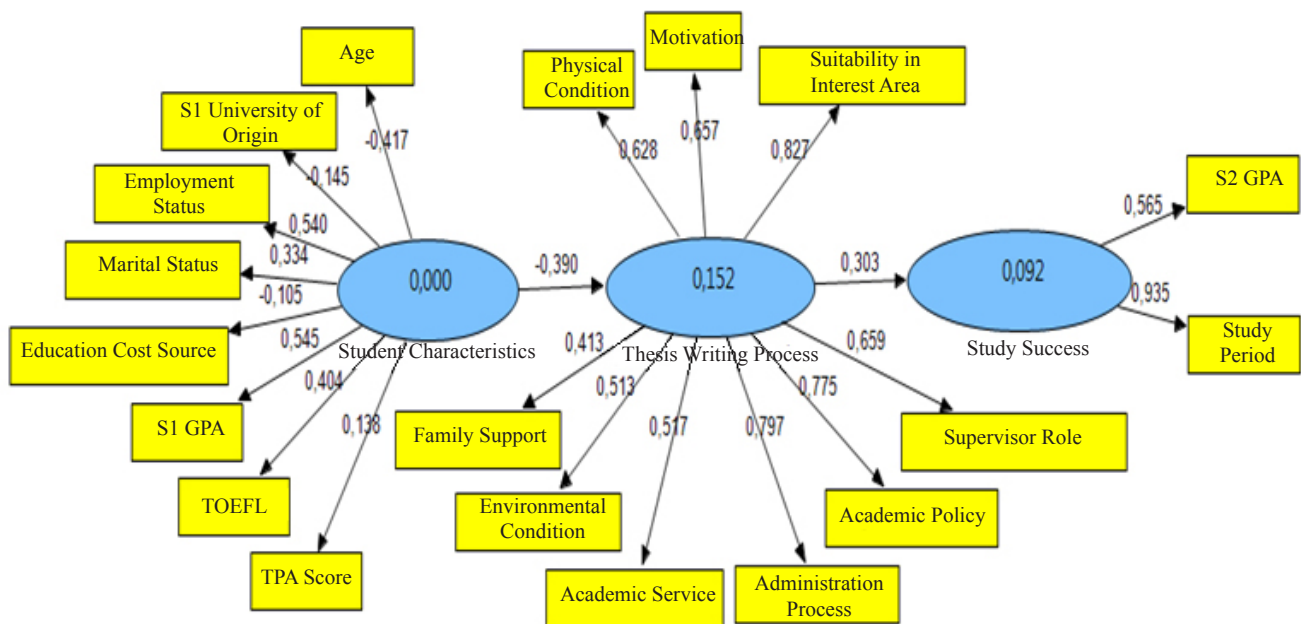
Age
S1 University of Origin
Employment Status
Marital Status
Education Cost Source
S1 GPA
TOEFL
TPA Score
-0,417
-0,145
0,540
0,334
-0,105
0,545
0,404
0,138
0,000
Student Characteristics
-0,390
Physical Condition
Motivation
Suitability in Interest Area
0,628
0,657
0,827
0,152
Thesis Writing Process
0,413
0,513
0,517
0,797
0,775
0,659
Family Support
Environmental Condition
Academic Service
Administration Process
Academic Policy
Supervisor Role
0,303
0,092
Study Success
0,565
0,935
S2 GPA
Study Period